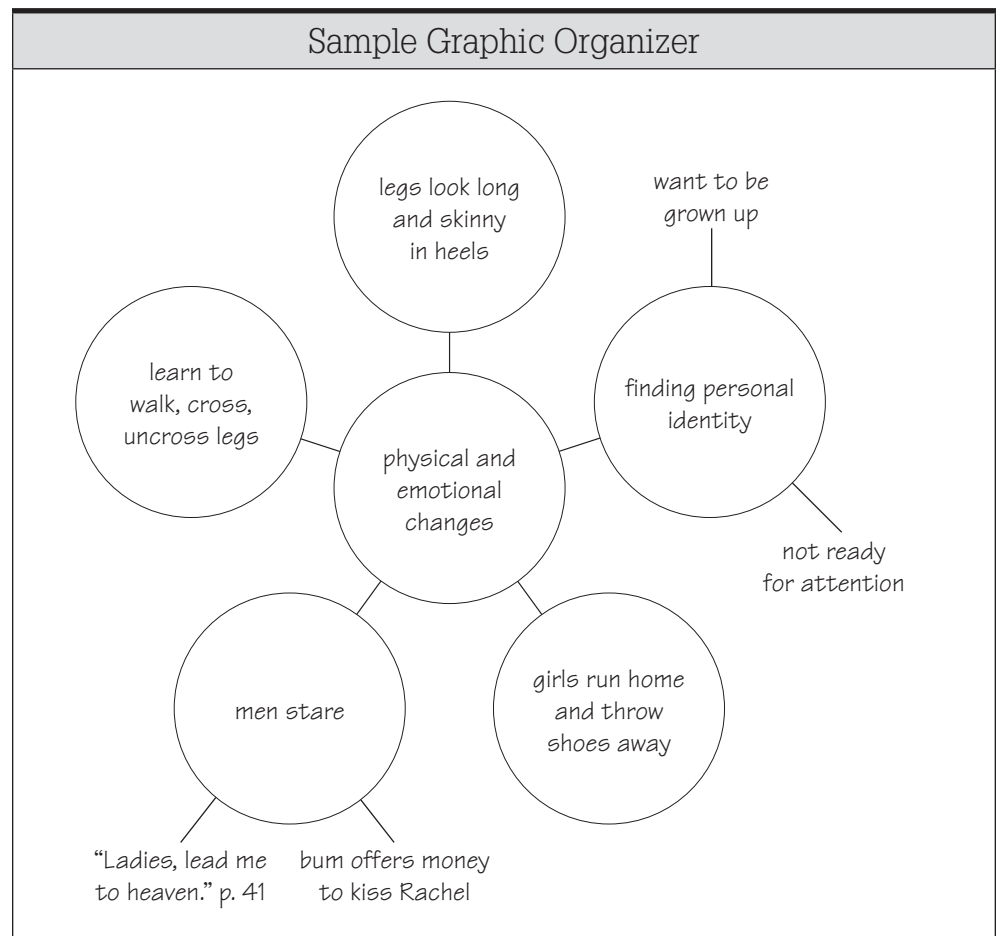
Sample Graphic Organizer

legs look long and skinny in heels

want to be grown up

learn to walk, cross, uncross legs

physical and emotional changes

finding personal identity

not ready for attention

men stare

girls run home and throw shoes away

"Ladies, lead me to heaven." p. 41

bum offers money to kiss Rachel